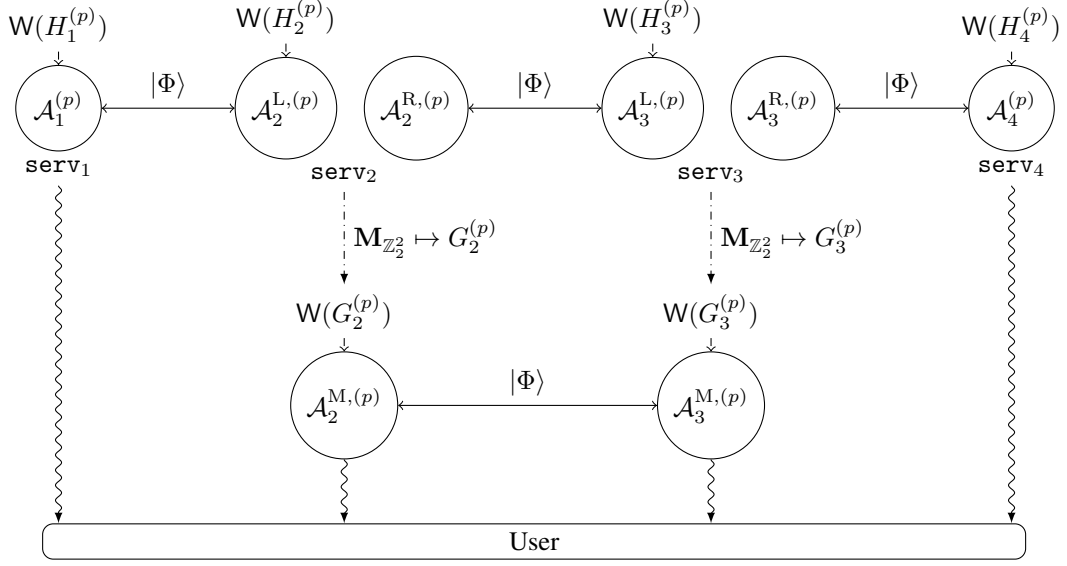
$\mathsf{W}(H_1^{(p)})$ $\mathsf{W}(H_2^{(p)})$ $\mathsf{W}(H_3^{(p)})$ $\mathsf{W}(H_4^{(p)})$

$\mathcal{A}_1^{(p)}$ $|\Phi\rangle$ $\mathcal{A}_2^{\mathrm{L},(p)}$ $\mathcal{A}_2^{\mathrm{R},(p)}$ $|\Phi\rangle$ $\mathcal{A}_3^{\mathrm{L},(p)}$ $\mathcal{A}_3^{\mathrm{R},(p)}$ $|\Phi\rangle$ $\mathcal{A}_4^{(p)}$

$\mathtt{serv}_1$ $\mathtt{serv}_2$ $\mathtt{serv}_3$ $\mathtt{serv}_4$

$\mathbf{M}_{\mathbb{Z}_2^2} \mapsto G_2^{(p)}$ $\mathbf{M}_{\mathbb{Z}_2^2} \mapsto G_3^{(p)}$

$\mathsf{W}(G_2^{(p)})$ $\mathsf{W}(G_3^{(p)})$

$\mathcal{A}_2^{\mathrm{M},(p)}$ $|\Phi\rangle$ $\mathcal{A}_3^{\mathrm{M},(p)}$

User